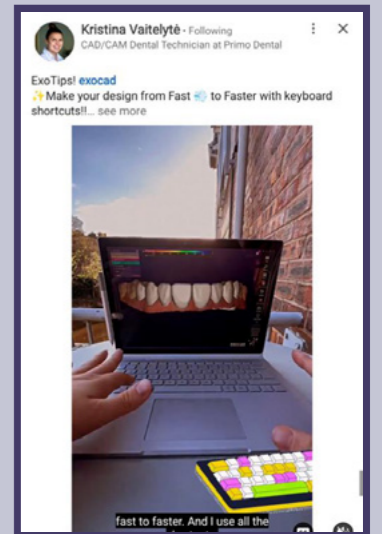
Kristina Vaitelytė • Following
CAD/CAM Dental Technician at Primo Dental

ExoTips! exocad
✨Make your design from Fast 💨 to Faster with keyboard shortcuts!!... see more

fast to faster. And I use all the